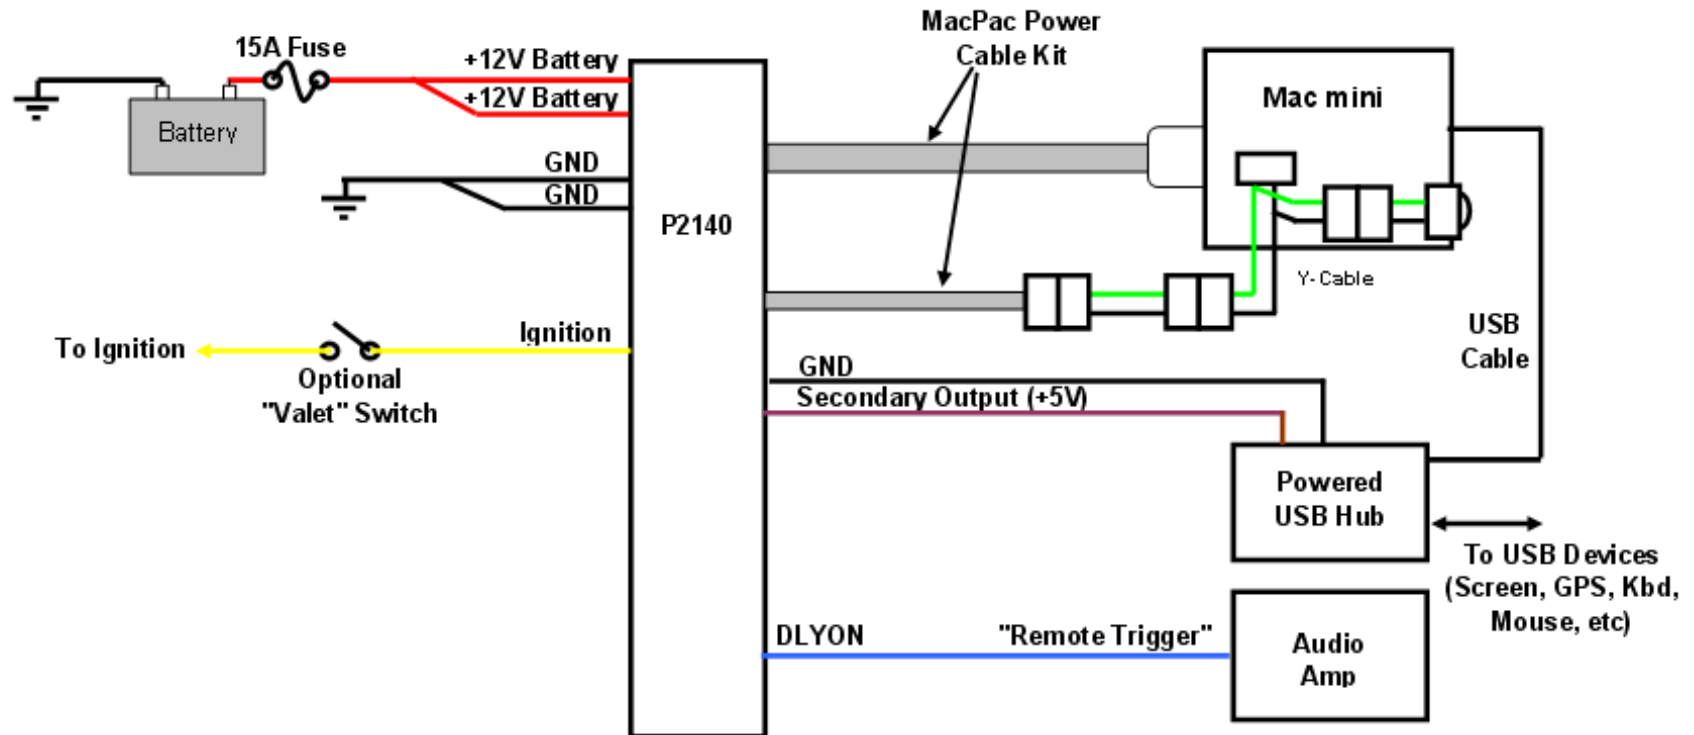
15A Fuse
Battery
+12V Battery
+12V Battery
GND
GND
P2140
MacPac Power Cable Kit
Mac mini
Y-Cable
USB Cable
To Ignition
Ignition
Optional "Valet" Switch
GND
Secondary Output (+5V)
Powered USB Hub
To USB Devices (Screen, GPS, Kbd, Mouse, etc)
DLYON
"Remote Trigger"
Audio Amp